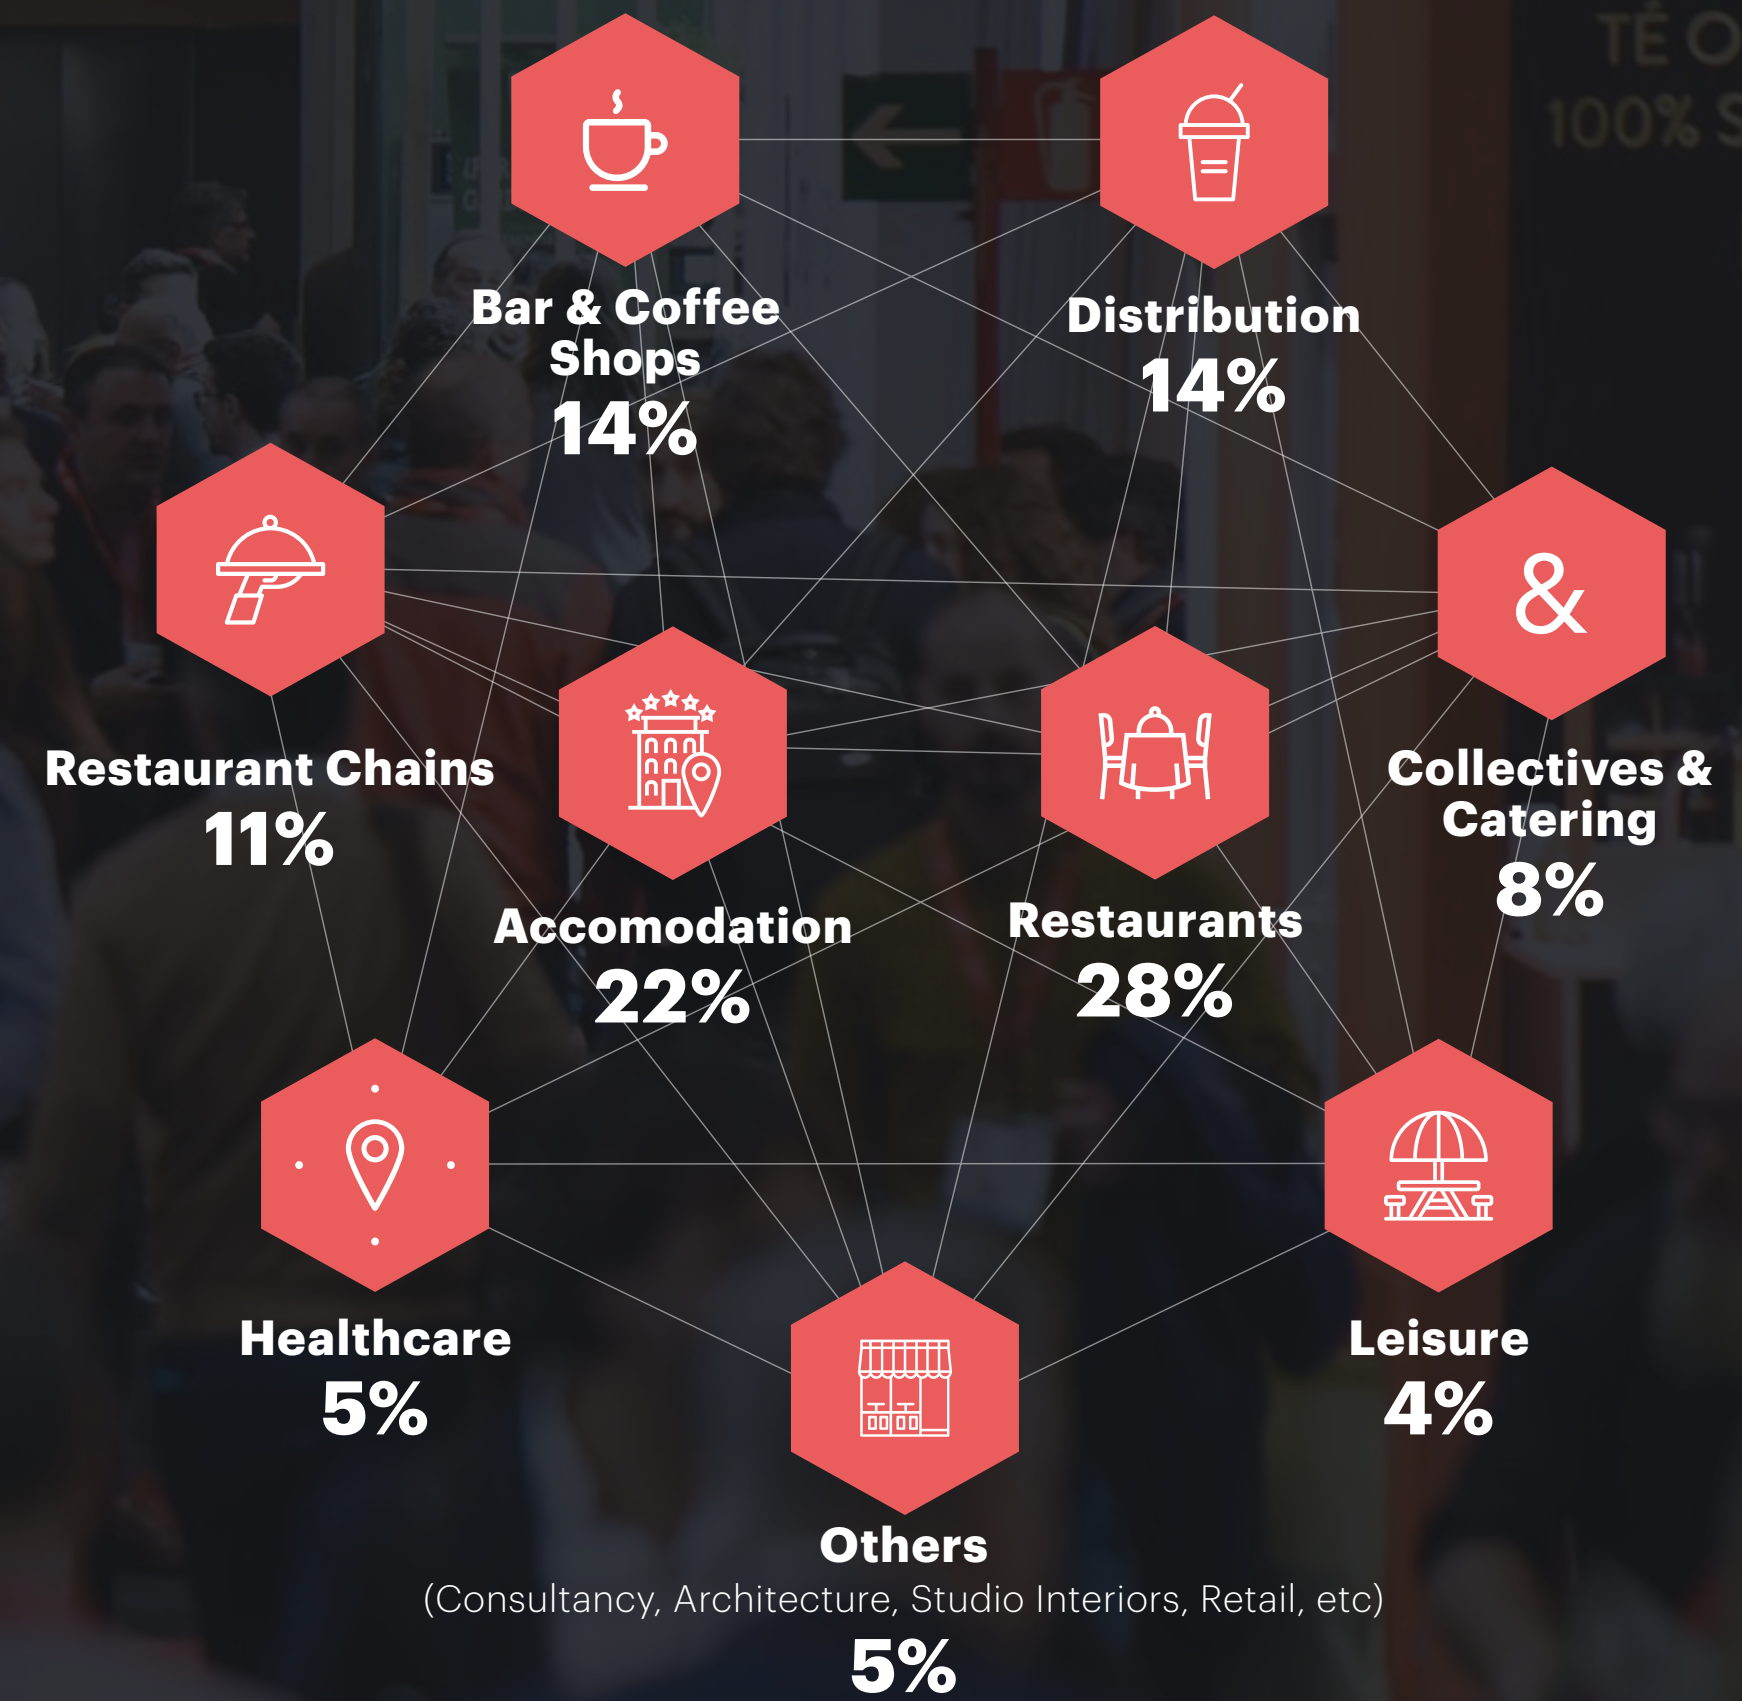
TÉ O
100% S

Bar & Coffee Shops
14%

Distribution
14%

Restaurant Chains
11%

&

Collectives & Catering
8%

Accomodation
22%

Restaurants
28%

Healthcare
5%

Leisure
4%

Others
(Consultancy, Architecture, Studio Interiors, Retail, etc)
5%